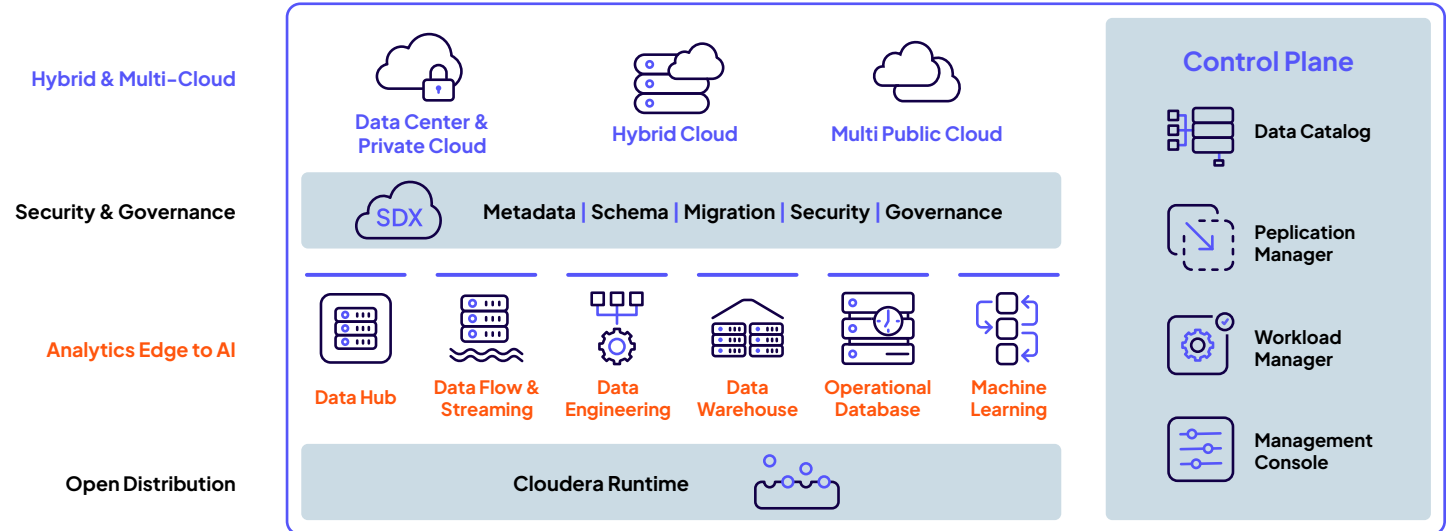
Hybrid & Multi-Cloud

Security & Governance

Analytics Edge to AI

Open Distribution

Data Center & Private Cloud

Hybrid Cloud

Multi Public Cloud

SDX

Metadata | Schema | Migration | Security | Governance

Data Hub

Data Flow & Streaming

Data Engineering

Data Warehouse

Operational Database

Machine Learning

Cloudera Runtime

Control Plane

Data Catalog

Peplication Manager

Workload Manager

Management Console